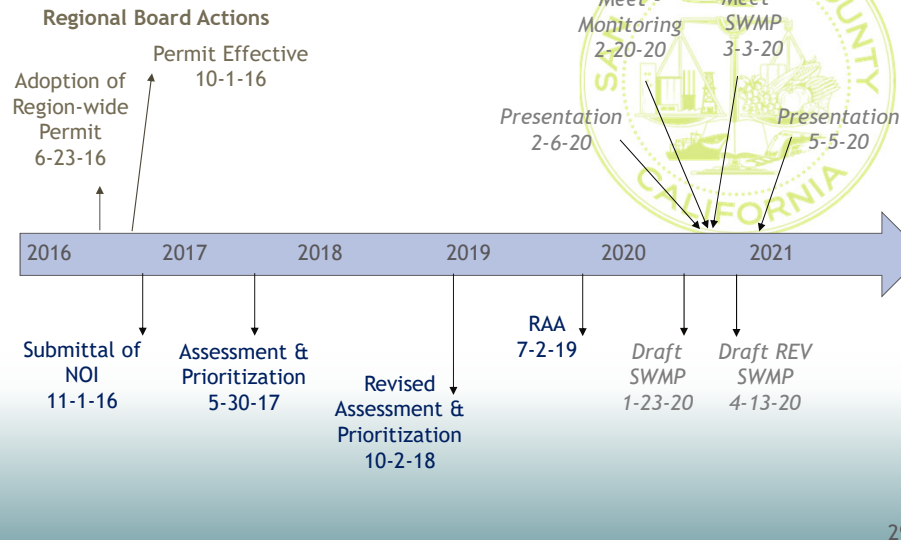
Regional Board Actions

Adoption of Region-wide Permit 6-23-16

Permit Effective 10-1-16

Meet - Monitoring 2-20-20

Meet SWMP 3-3-20

Presentation 2-6-20

Presentation 5-5-20

2016 2017 2018 2019 2020 2021

Submittal of NOI 11-1-16

Assessment & Prioritization 5-30-17

Revised Assessment & Prioritization 10-2-18

RAA 7-2-19

Draft SWMP 1-23-20

Draft REV SWMP 4-13-20

2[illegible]